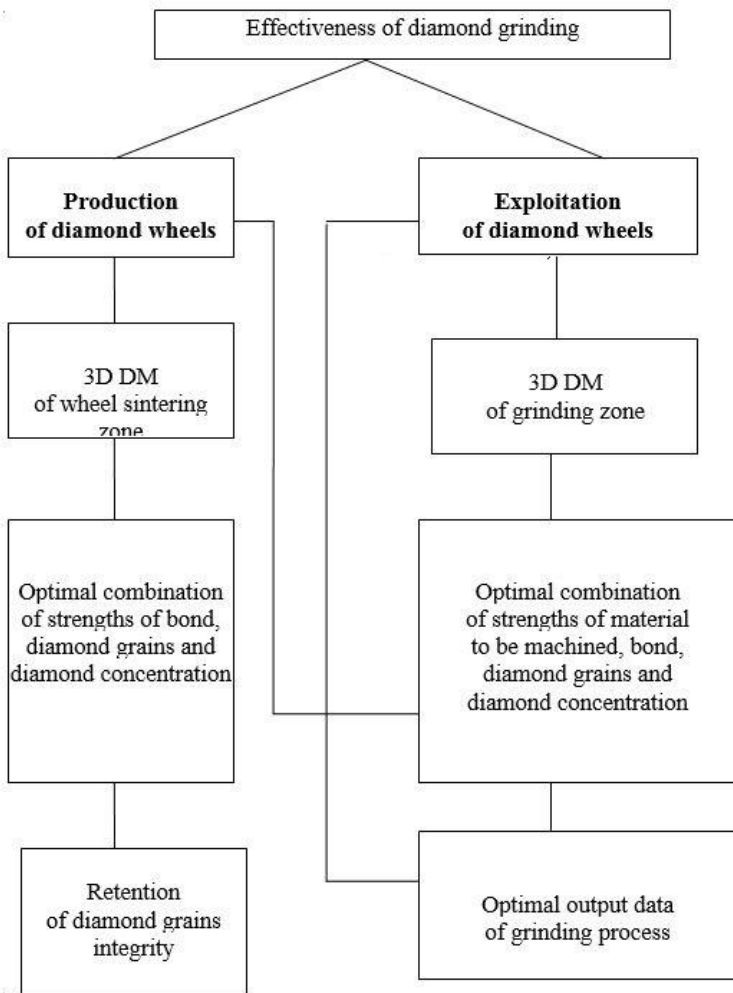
Effectiveness of diamond grinding

**Production of diamond wheels**

**Exploitation of diamond wheels**

3D DM of wheel sintering zone

3D DM of grinding zone

Optimal combination of strengths of bond, diamond grains and diamond concentration

Optimal combination of strengths of material to be machined, bond, diamond grains and diamond concentration

Retention of diamond grains integrity

Optimal output data of grinding process